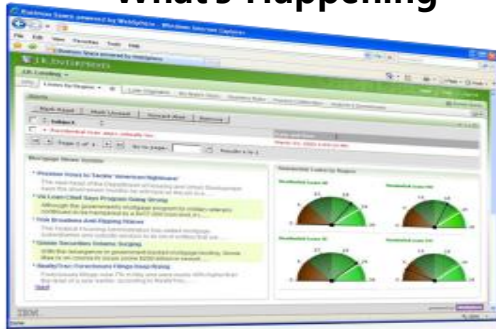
What's Happening

Business Space powered by WebSphere - Windows Internet Explorer

File Edit View Favorites Tools Help

Business Space powered by WebSphere

JK ENTERPRISES

Mark Read Mark Unread Forward Mail Remove

Subject

Residential loan stats critically low

Mortgage News Update

Residential Loans by Region

Residential Loan NE

Residential Loan SE

IBM